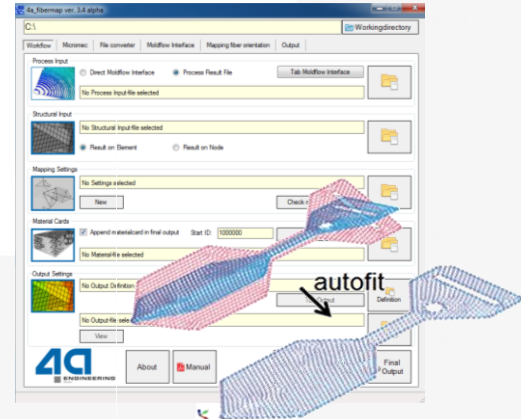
4a_fibermap ver. 3.4 alpha

C:\

Workingdirectory

Workflow | Micromec | File converter | Moldflow Interface | Mapping fiber orientation | Output

Process Input

Direct Moldflow Interface

Process Result File

Tab Moldflow Interface

No Process Input-file selected

Structural Input

No Structural Input-file selected

Result on Element

Result on Node

Mapping Settings

No Settings selected

New

Check n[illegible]

Material Cards

Append materialcard in final output

Start ID:

1000000

No Materialfile selected

Output Settings

No Output Definition

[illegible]tput

Definition

No Output-file sele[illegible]

View

autofit

4a ENGINEERING

About

Manual

Final Output